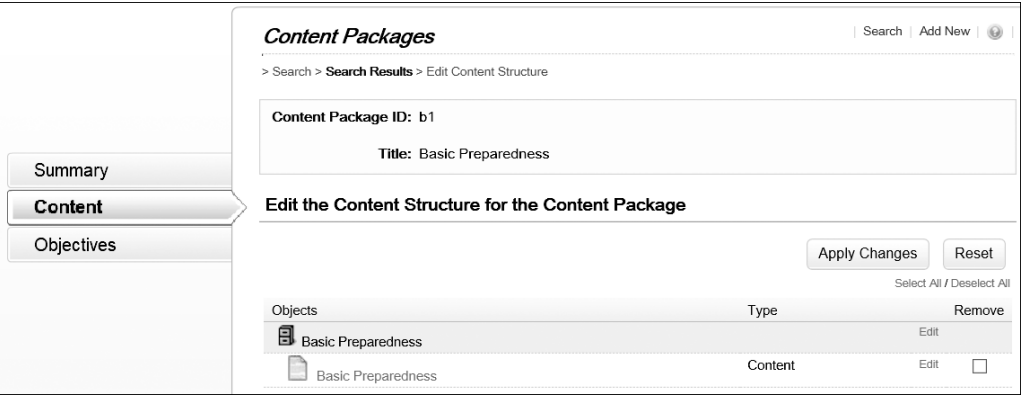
Content Packages

Search | Add New |

> Search > Search Results > Edit Content Structure

Content Package ID: b1

Title: Basic Preparedness

Summary

Content

Objectives

Edit the Content Structure for the Content Package

Apply Changes

Reset

Select All / Deselect All

| Objects | Type | | Remove |
|---|---|---|---|
| Basic Preparedness | | Edit | |
| Basic Preparedness | Content | Edit | ☐ |